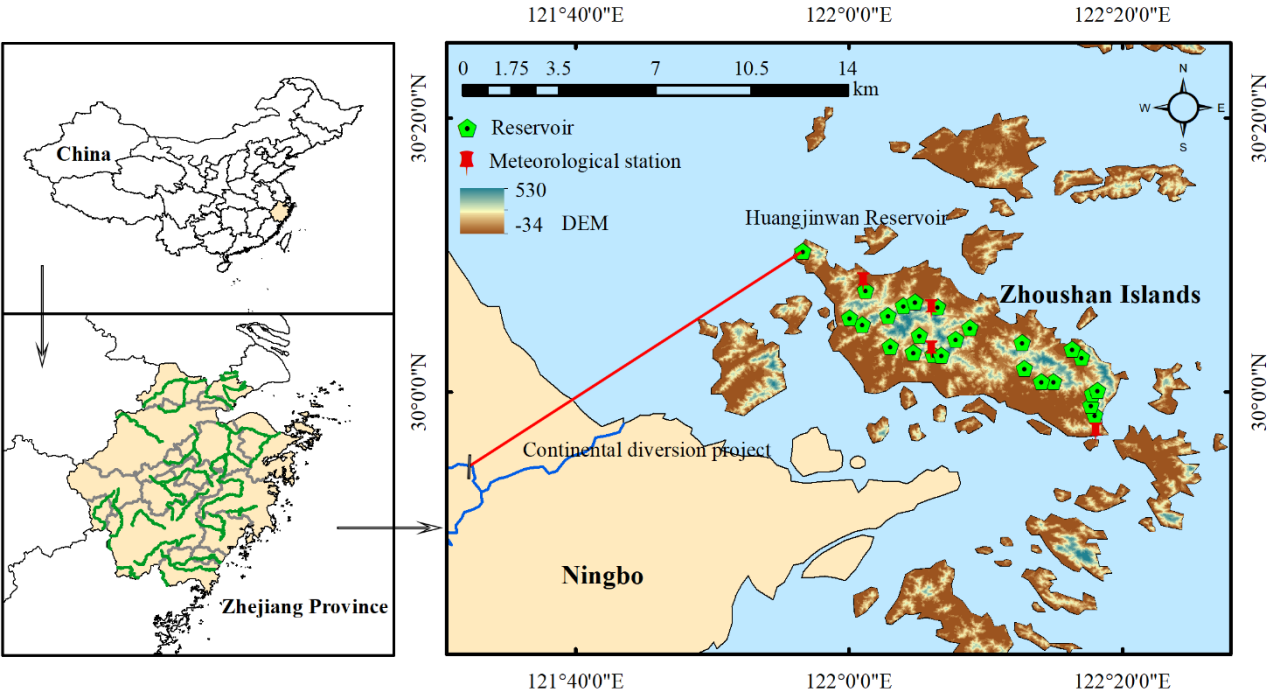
121°40'0"E
122°0'0"E
122°20'0"E

China

Zhejiang Province

0 1.75 3.5 7 10.5 14 km

N
W E
S

Reservoir
Meteorological station
530
-34 DEM

Huangjinwan Reservoir

Zhoushan Islands

Continental diversion project

Ningbo

30°20'0"N
30°0'0"N
30°20'0"N
30°0'0"N

121°40'0"E
122°0'0"E
122°20'0"E